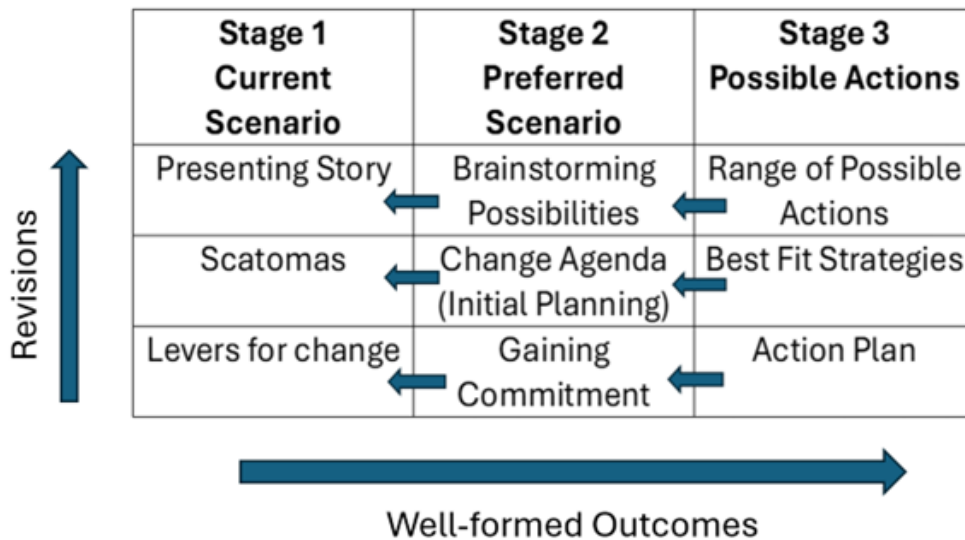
Revisions

| Stage 1 Current Scenario | Stage 2 Preferred Scenario | Stage 3 Possible Actions |
|---|---|---|
| Presenting Story | Brainstorming Possibilities | Range of Possible Actions |
| Scatomas | Change Agenda (Initial Planning) | Best Fit Strategies |
| Levers for change | Gaining Commitment | Action Plan |

Well-formed Outcomes